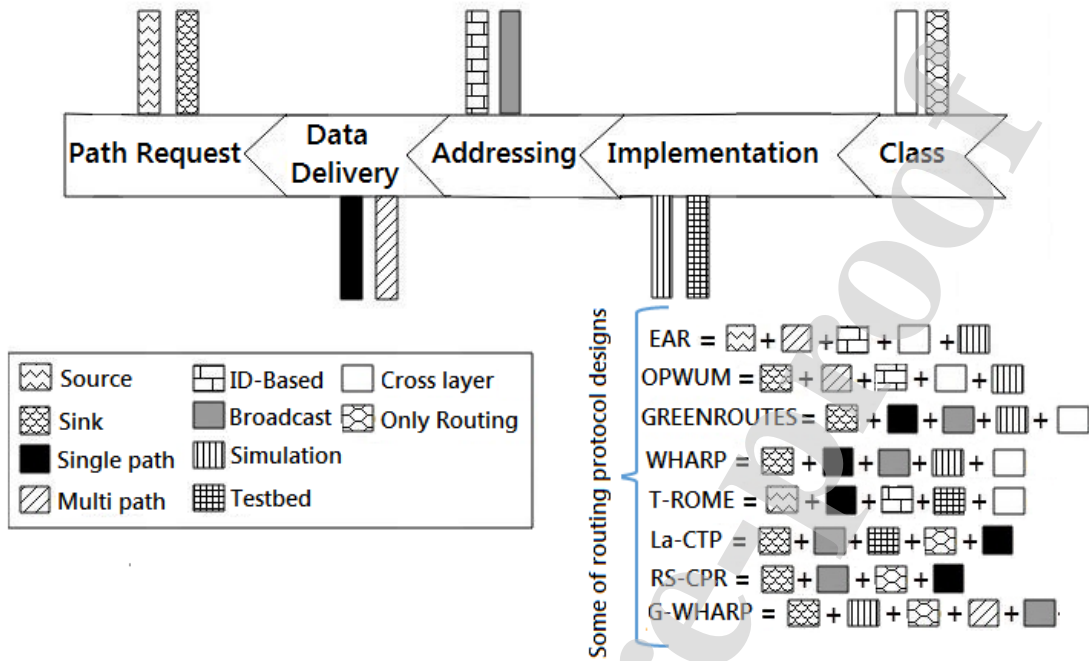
Path Request
Data Delivery
Addressing
Implementation
Class

Source
Sink
Single path
Multi path
ID-Based
Broadcast
Simulation
Testbed
Cross layer
Only Routing

Some of routing protocol designs
EAR = + + + +
OPWUM = + + + +
GREENROUTES = + + + +
WHARP = + + + +
T-ROME = + + + +
La-CTP = + + + +
RS-CPR = + + +
G-WHARP = + + + +